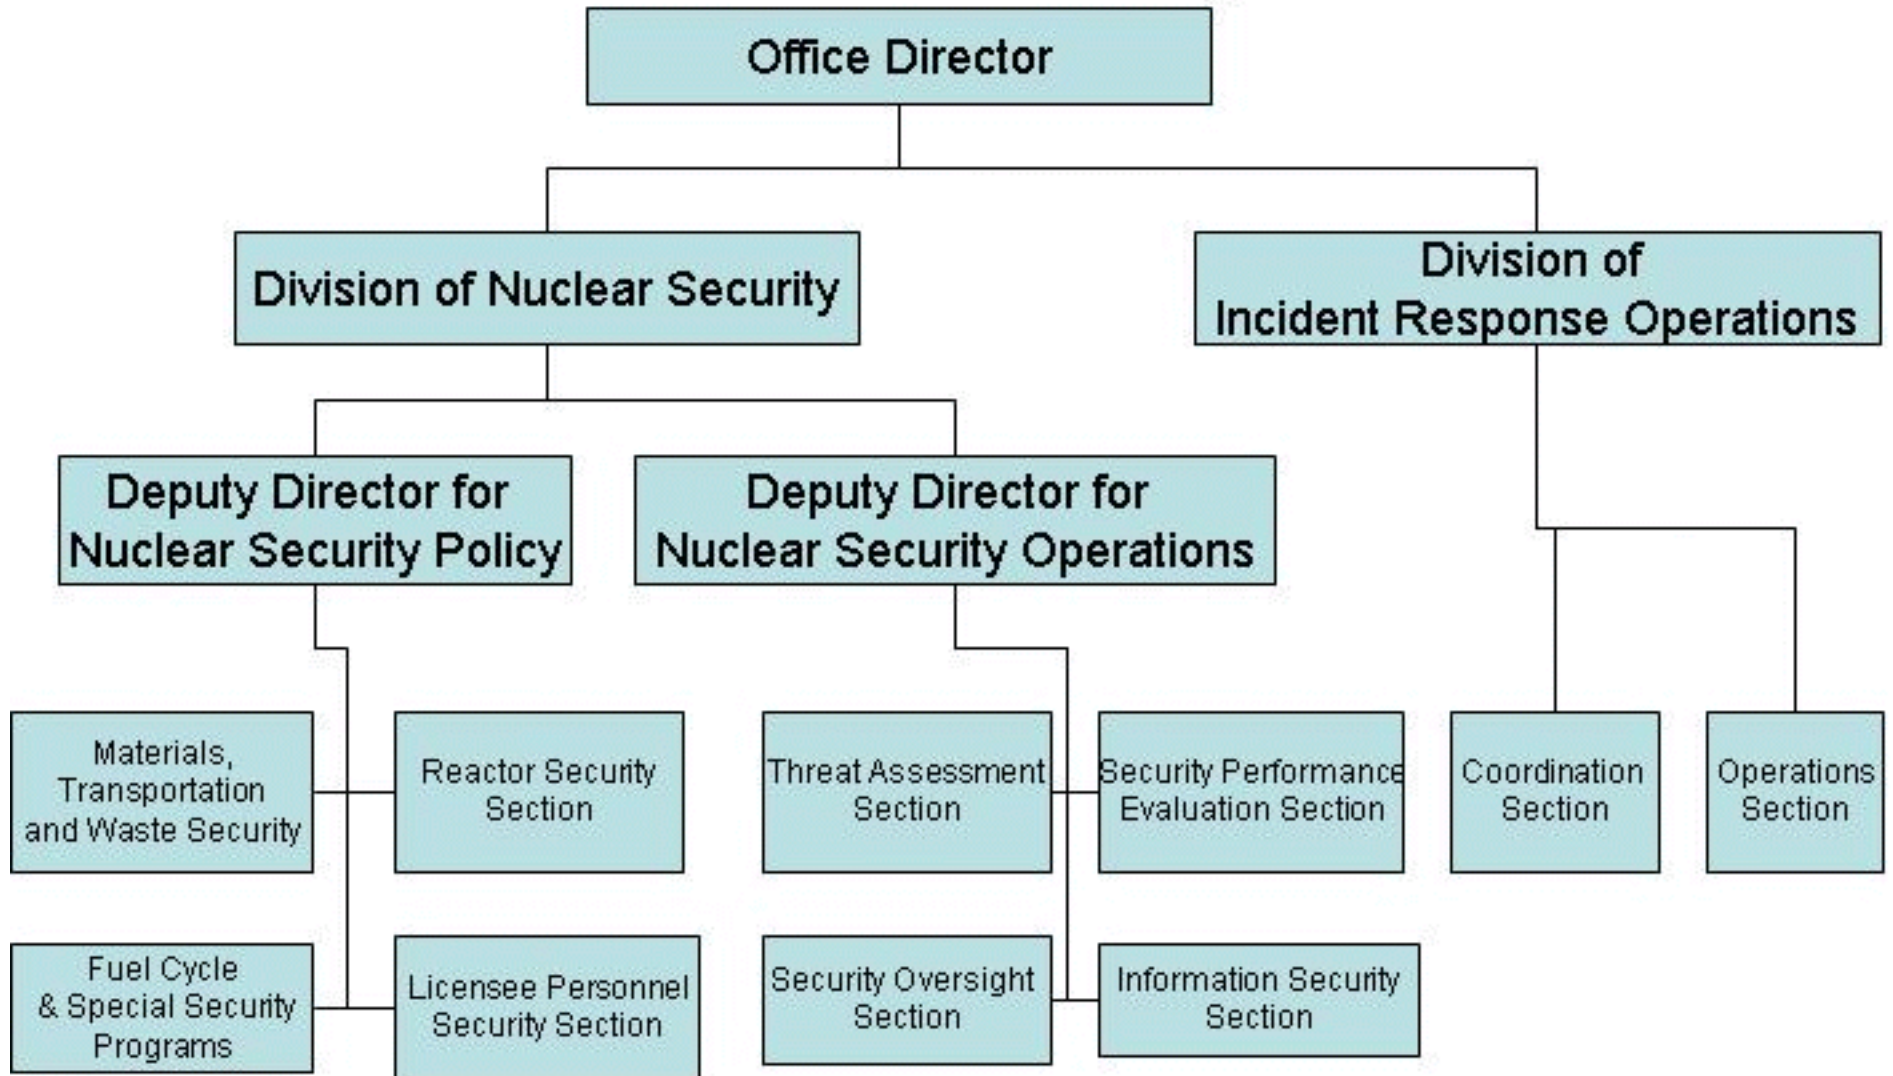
Office Director

Division of Nuclear Security

Division of Incident Response Operations

Deputy Director for Nuclear Security Policy

Deputy Director for Nuclear Security Operations

Materials, Transportation and Waste Security

Reactor Security Section

Threat Assessment Section

Security Performance Evaluation Section

Coordination Section

Operations Section

Fuel Cycle & Special Security Programs

Licensee Personnel Security Section

Security Oversight Section

Information Security Section